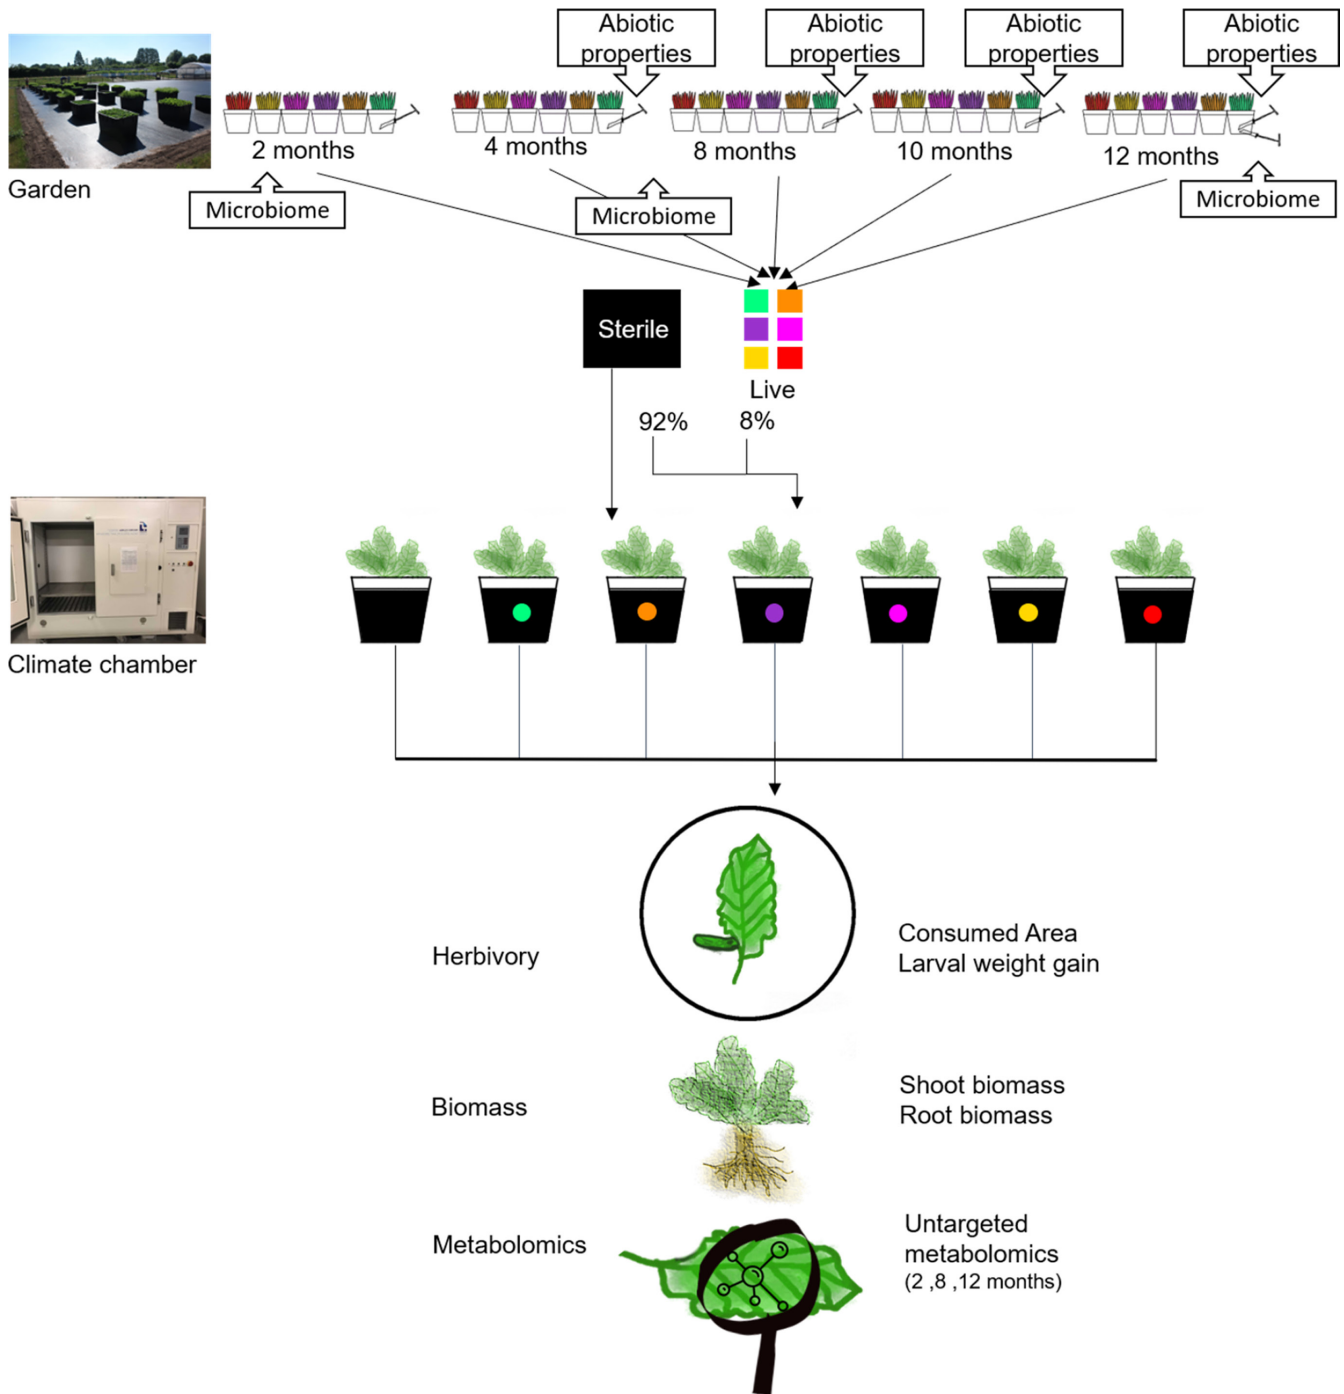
Abiotic properties

Abiotic properties

Abiotic properties

Abiotic properties

Garden

2 months

4 months

8 months

10 months

12 months

Microbiome

Microbiome

Microbiome

Sterile

Live

92%

8%

Climate chamber

Herbivory

Consumed Area
Larval weight gain

Biomass

Shoot biomass
Root biomass

Metabolomics

Untargeted metabolomics
(2 ,8 ,12 months)